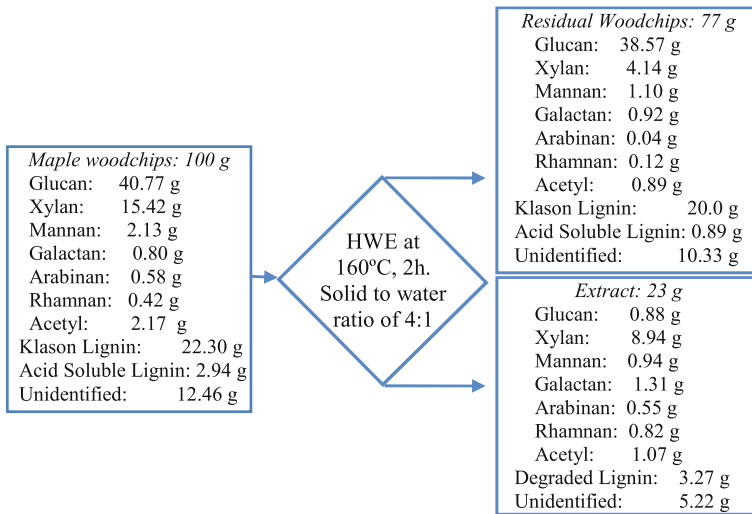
Maple woodchips: 100 g
Glucan: 40.77 g
Xylan: 15.42 g
Mannan: 2.13 g
Galactan: 0.80 g
Arabinan: 0.58 g
Rhamnan: 0.42 g
Acetyl: 2.17 g
Klason Lignin: 22.30 g
Acid Soluble Lignin: 2.94 g
Unidentified: 12.46 g

HWE at 160ºC, 2h. Solid to water ratio of 4:1

Residual Woodchips: 77 g
Glucan: 38.57 g
Xylan: 4.14 g
Mannan: 1.10 g
Galactan: 0.92 g
Arabinan: 0.04 g
Rhamnan: 0.12 g
Acetyl: 0.89 g
Klason Lignin: 20.0 g
Acid Soluble Lignin: 0.89 g
Unidentified: 10.33 g

Extract: 23 g
Glucan: 0.88 g
Xylan: 8.94 g
Mannan: 0.94 g
Galactan: 1.31 g
Arabinan: 0.55 g
Rhamnan: 0.82 g
Acetyl: 1.07 g
Degraded Lignin: 3.27 g
Unidentified: 5.22 g